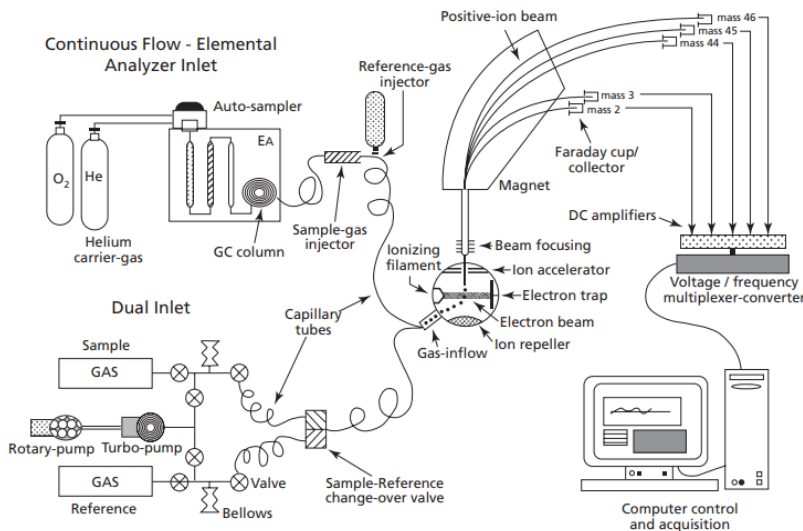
Continuous Flow - Elemental Analyzer Inlet

Positive-ion beam

mass 46
mass 45
mass 44

mass 3
mass 2

Reference-gas injector

Auto-sampler

EA

$O_2$

He

Helium carrier-gas

GC column

Sample-gas injector

Magnet

Faraday cup/ collector

DC amplifiers

Beam focusing

Ionizing filament

Ion accelerator

Electron trap

Electron beam

Ion repeller

Gas-inflow

Voltage / frequency multiplexer-converter

Dual Inlet

Capillary tubes

Sample

GAS

Rotary-pump

Turbo-pump

GAS

Reference

Valve

Bellows

Sample-Reference change-over valve

Computer control and acquisition